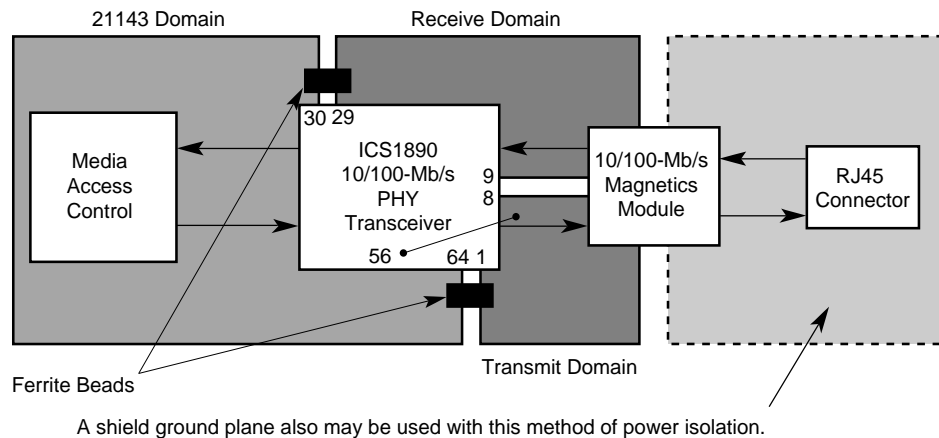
21143 Domain

Receive Domain

30 29

Media Access Control

ICS1890 10/100-Mb/s PHY Transceiver

9

8

56

64 1

10/100-Mb/s Magnetics Module

RJ45 Connector

Transmit Domain

Ferrite Beads

A shield ground plane also may be used with this method of power isolation.